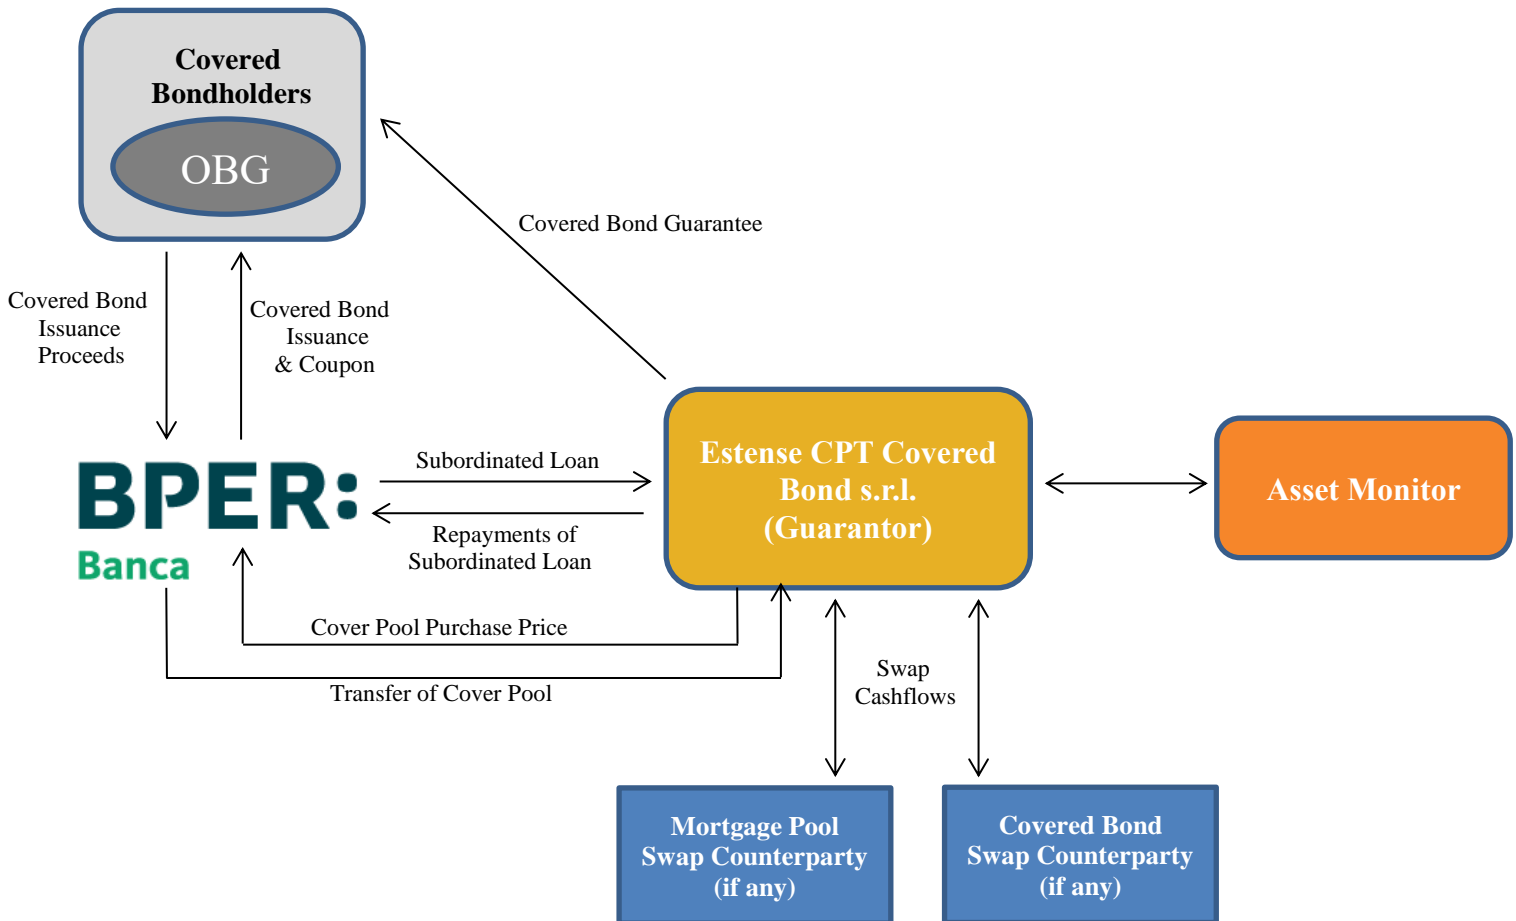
Covered Bondholders

OBG

Covered Bond Guarantee

Covered Bond Issuance Proceeds

Covered Bond Issuance & Coupon

BPER:

Banca

Subordinated Loan

Repayments of Subordinated Loan

Estense CPT Covered Bond s.r.l. (Guarantor)

Asset Monitor

Cover Pool Purchase Price

Transfer of Cover Pool

Swap Cashflows

Mortgage Pool Swap Counterparty (if any)

Covered Bond Swap Counterparty (if any)